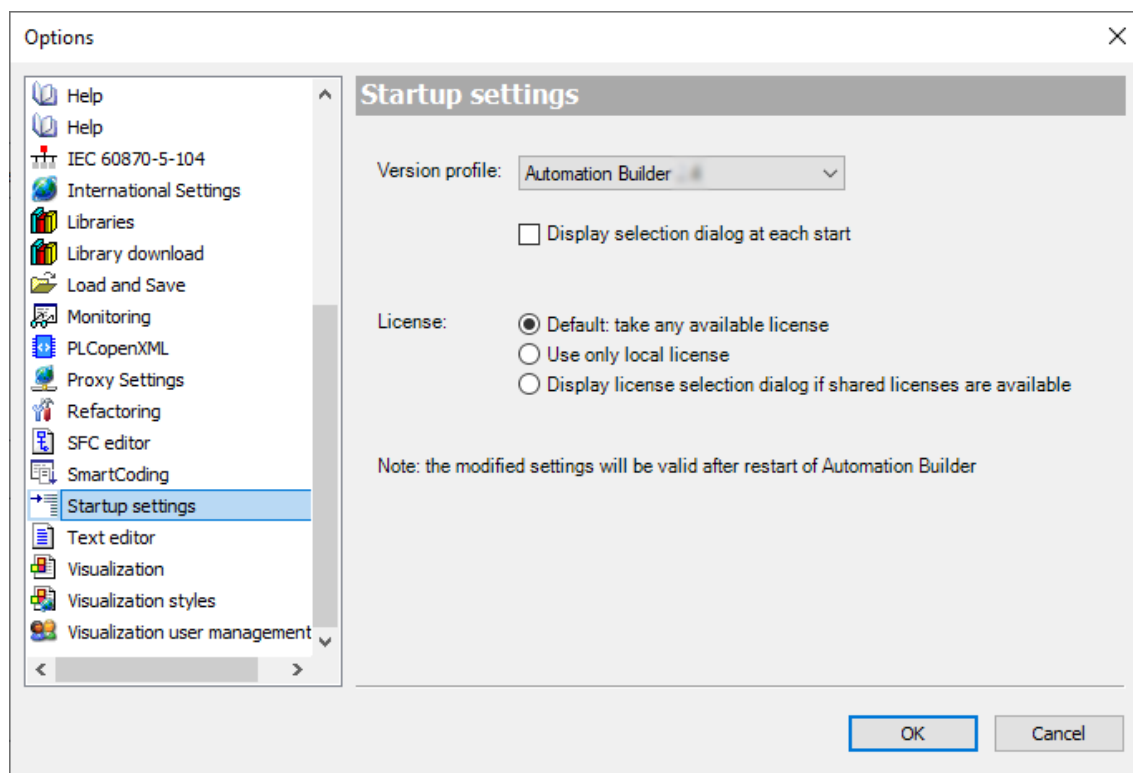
Options

Help
Help
IEC 60870-5-104
International Settings
Libraries
Library download
Load and Save
Monitoring
PLCopenXML
Proxy Settings
Refactoring
SFC editor
SmartCoding
Startup settings
Text editor
Visualization
Visualization styles
Visualization user management

Startup settings

Version profile: Automation Builder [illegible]

Display selection dialog at each start

License:
Default: take any available license
Use only local license
Display license selection dialog if shared licenses are available

Note: the modified settings will be valid after restart of Automation Builder

OK
Cancel